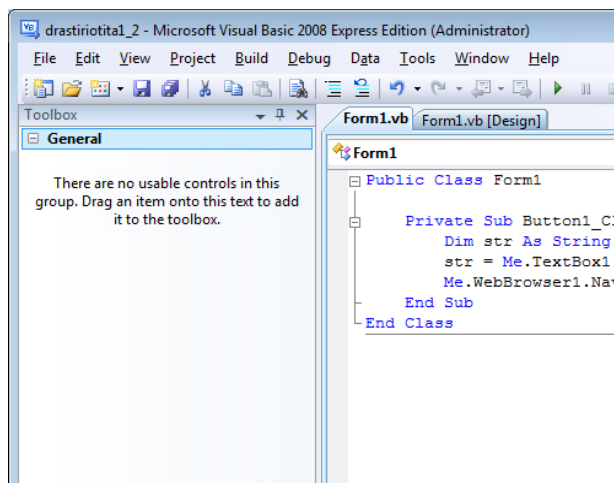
drastiriotita1_2 - Microsoft Visual Basic 2008 Express Edition (Administrator)

File Edit View Project Build Debug Data Tools Window Help

Toolbox

General

There are no usable controls in this group. Drag an item onto this text to add it to the toolbox.

Form1.vb Form1.vb [Design]

Form1

Public Class Form1

Private Sub Button1_Cl

Dim str As String

str = Me.TextBox1

Me.WebBrowser1.Nav

End Sub

End Class